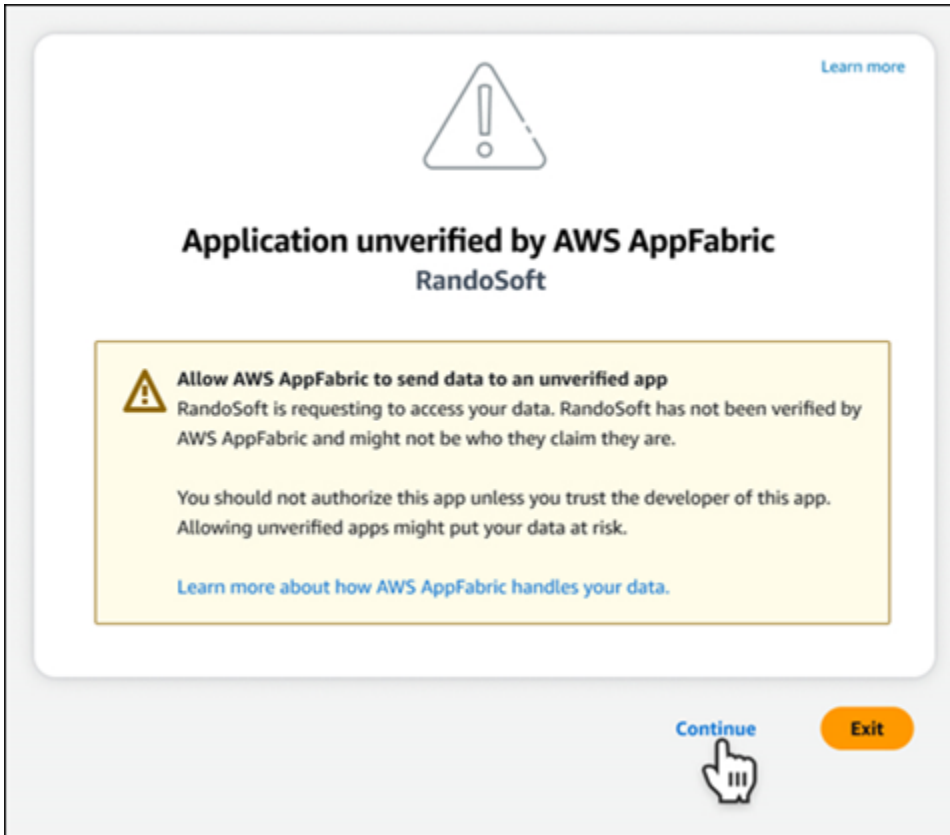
Learn more

Application unverified by AWS AppFabric

RandoSoft

Allow AWS AppFabric to send data to an unverified app
RandoSoft is requesting to access your data. RandoSoft has not been verified by AWS AppFabric and might not be who they claim they are.

You should not authorize this app unless you trust the developer of this app. Allowing unverified apps might put your data at risk.

Learn more about how AWS AppFabric handles your data.

Continue

Exit